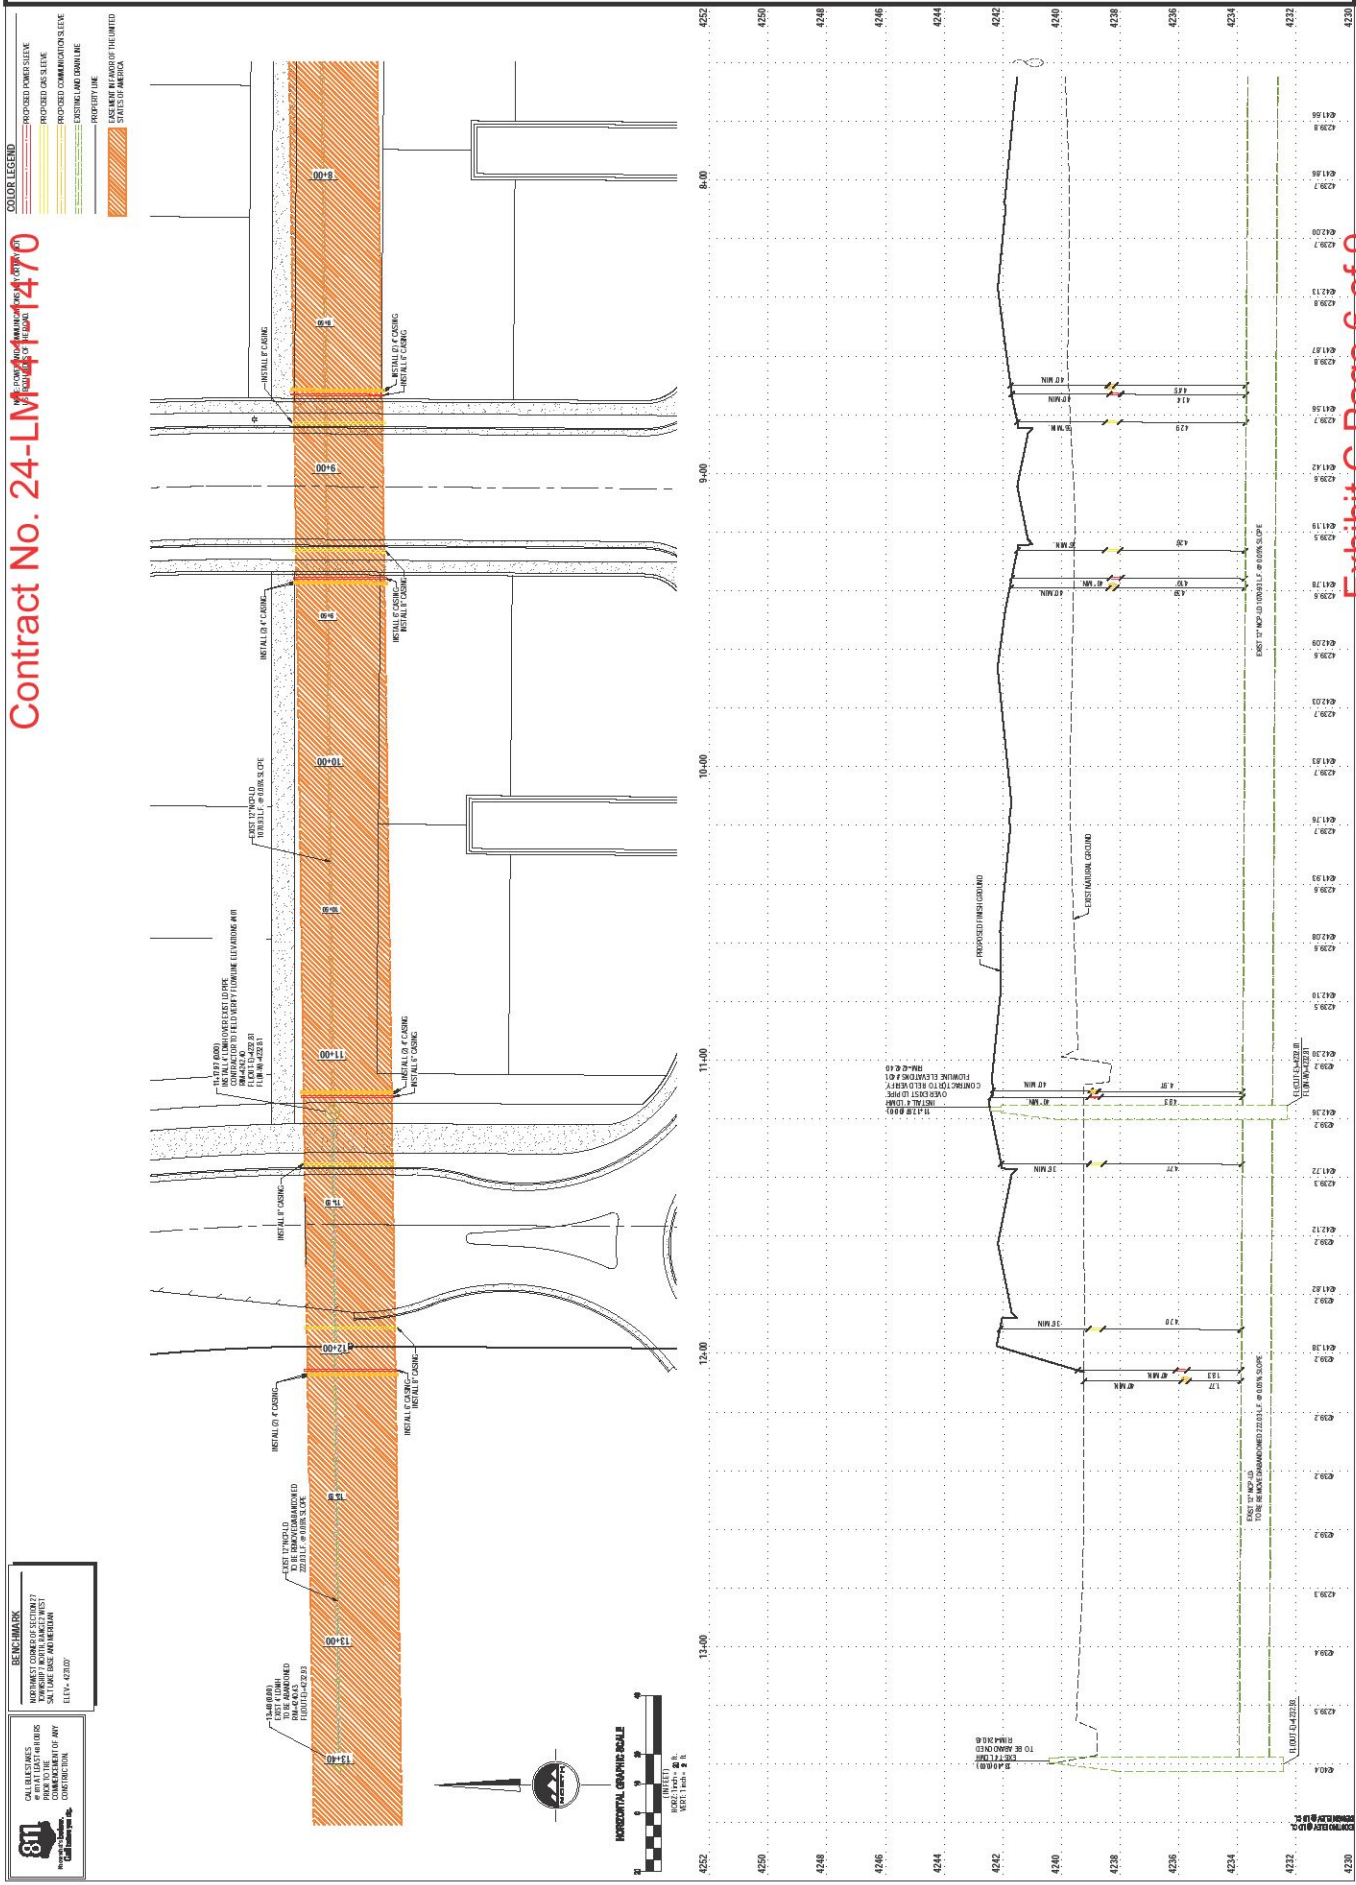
Contract No. 24-LM-14-1470

Exhibit C Page 6 of 9

COLOR LEGEND
PROPOSED POWER SLEEVE
PROPOSED GAS SLEEVE
PROPOSED COMMUNICATION SLEEVE
EXISTING LAND DRAIN LINE
PROPERTY LINE
EASEMENT IN FAVOR OF THE UNITED STATES OF AMERICA

8+00
8+50
9+00
9+50
10+00
10+50
11+00
11+50
12+00
12+50
13+00
13+40

INSTALL 8" CASING
INSTALL (2) 4" CASING
INSTALL 6" CASING
INSTALL 8" CASING
INSTALL 6" CASING
INSTALL (2) 4" CASING
EXIST 12" NCP LD 107.83 L.F. @ 0.08% SLOPE
INSTALL (2) 4" CASING
INSTALL 6" CASING
11+17.81 (0.00)
INSTALL 4" LDMH OVER EXIST LD PIPE
CONTRACTOR TO FIELD VERIFY FLOWLINE ELEVATIONS
RIM=4242.40
FL(OUT-E)=4232.81
FL(IN-W)=4232.81
INSTALL 8" CASING
INSTALL (2) 4" CASING
INSTALL 6" CASING
INSTALL 8" CASING
EXIST 12" NCP LD TO BE REMOVED/ABANDONED 222.03 L.F. @ 0.08% SLOPE
13+40 (0.00)
EXIST 4' LDMH TO BE ABANDONED
RIM=4240.43
FL(OUT-E)=4232.93

BENCHMARK
NORTHWEST CORNER OF SECTION 27
TOWNSHIP 1 NORTH, RANGE 2 WEST
SALT LAKE BASE AND MERIDIAN
ELEV= 4235.00'

CALL BLUESTAKES @ 811 AT LEAST 48 HOURS PRIOR TO THE COMMENCEMENT OF ANY CONSTRUCTION.
811
Know what's below. Call before you dig.

NORTH
HORIZONTAL GRAPHIC SCALE
(IN FEET)
HORIZ: 1inch = 20 ft.
VERT: 1inch = 2 ft.

4252
4250
4248
4246
4244
4242
4240
4238
4236
4234
4232
4230

4.0' MIN.
4.0' MIN.
3.5' MIN.
4.65
4.14
4.29
3.0' MIN.
4.0' MIN.
4.0' MIN.
4.28
4.10
4.59
EXIST 12" NCP LD 107.83 L.F. @ 0.08% SLOPE
PROPOSED FINISH GROUND
EXIST NATURAL GROUND
4.0' MIN.
4.0' MIN.
4.97
4.83
3.0' MIN.
4.77
3.0' MIN.
4.20
4.0' MIN.
4.0' MIN.
1.83
1.77
EXIST 12" NCP LD TO BE REMOVED/ABANDONED 222.03 L.F. @ 0.08% SLOPE
FL(OUT-E)=4232.81
FL(IN-W)=4232.81
FL(OUT-E)=4232.93

4241.55
4239.8
4241.96
4239.7
4242.00
4239.7
4242.13
4239.8
4241.87
4239.8
4241.56
4239.7
4241.42
4239.6
4241.19
4239.5
4241.78
4239.6
4242.09
4239.6
4242.03
4239.7
4241.83
4239.7
4241.76
4239.7
4241.93
4239.6
4242.08
4239.6
4242.10
4239.5
4242.28
4239.2
4242.26
4239.2
4241.72
4239.3
4242.12
4239.2
4241.82
4239.2
4241.38
4239.2
4239.2
4239.2
4239.2
4239.3
4239.4
4239.5
4240.4
CONTROL ELEV @ 10' CL
EXISTING ELEV @ 10' CL